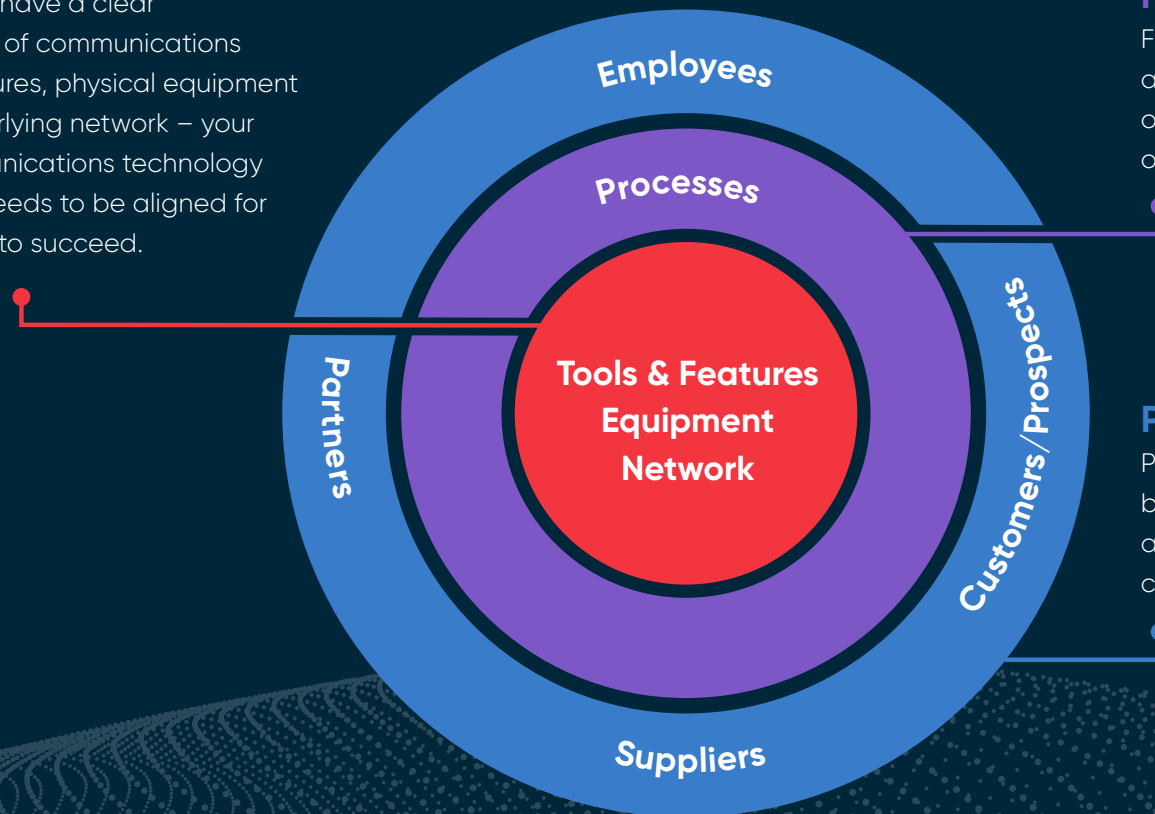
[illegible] have a clear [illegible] of communications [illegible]ures, physical equipment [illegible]rlying network – your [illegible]nications technology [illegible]eeds to be aligned for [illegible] to succeed.

Employees

Processes

Tools & Features
Equipment
Network

Partners

Customers/Prospects

Suppliers

F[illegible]
a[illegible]
o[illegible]
o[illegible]

P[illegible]
P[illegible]
b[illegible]
a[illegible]
c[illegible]